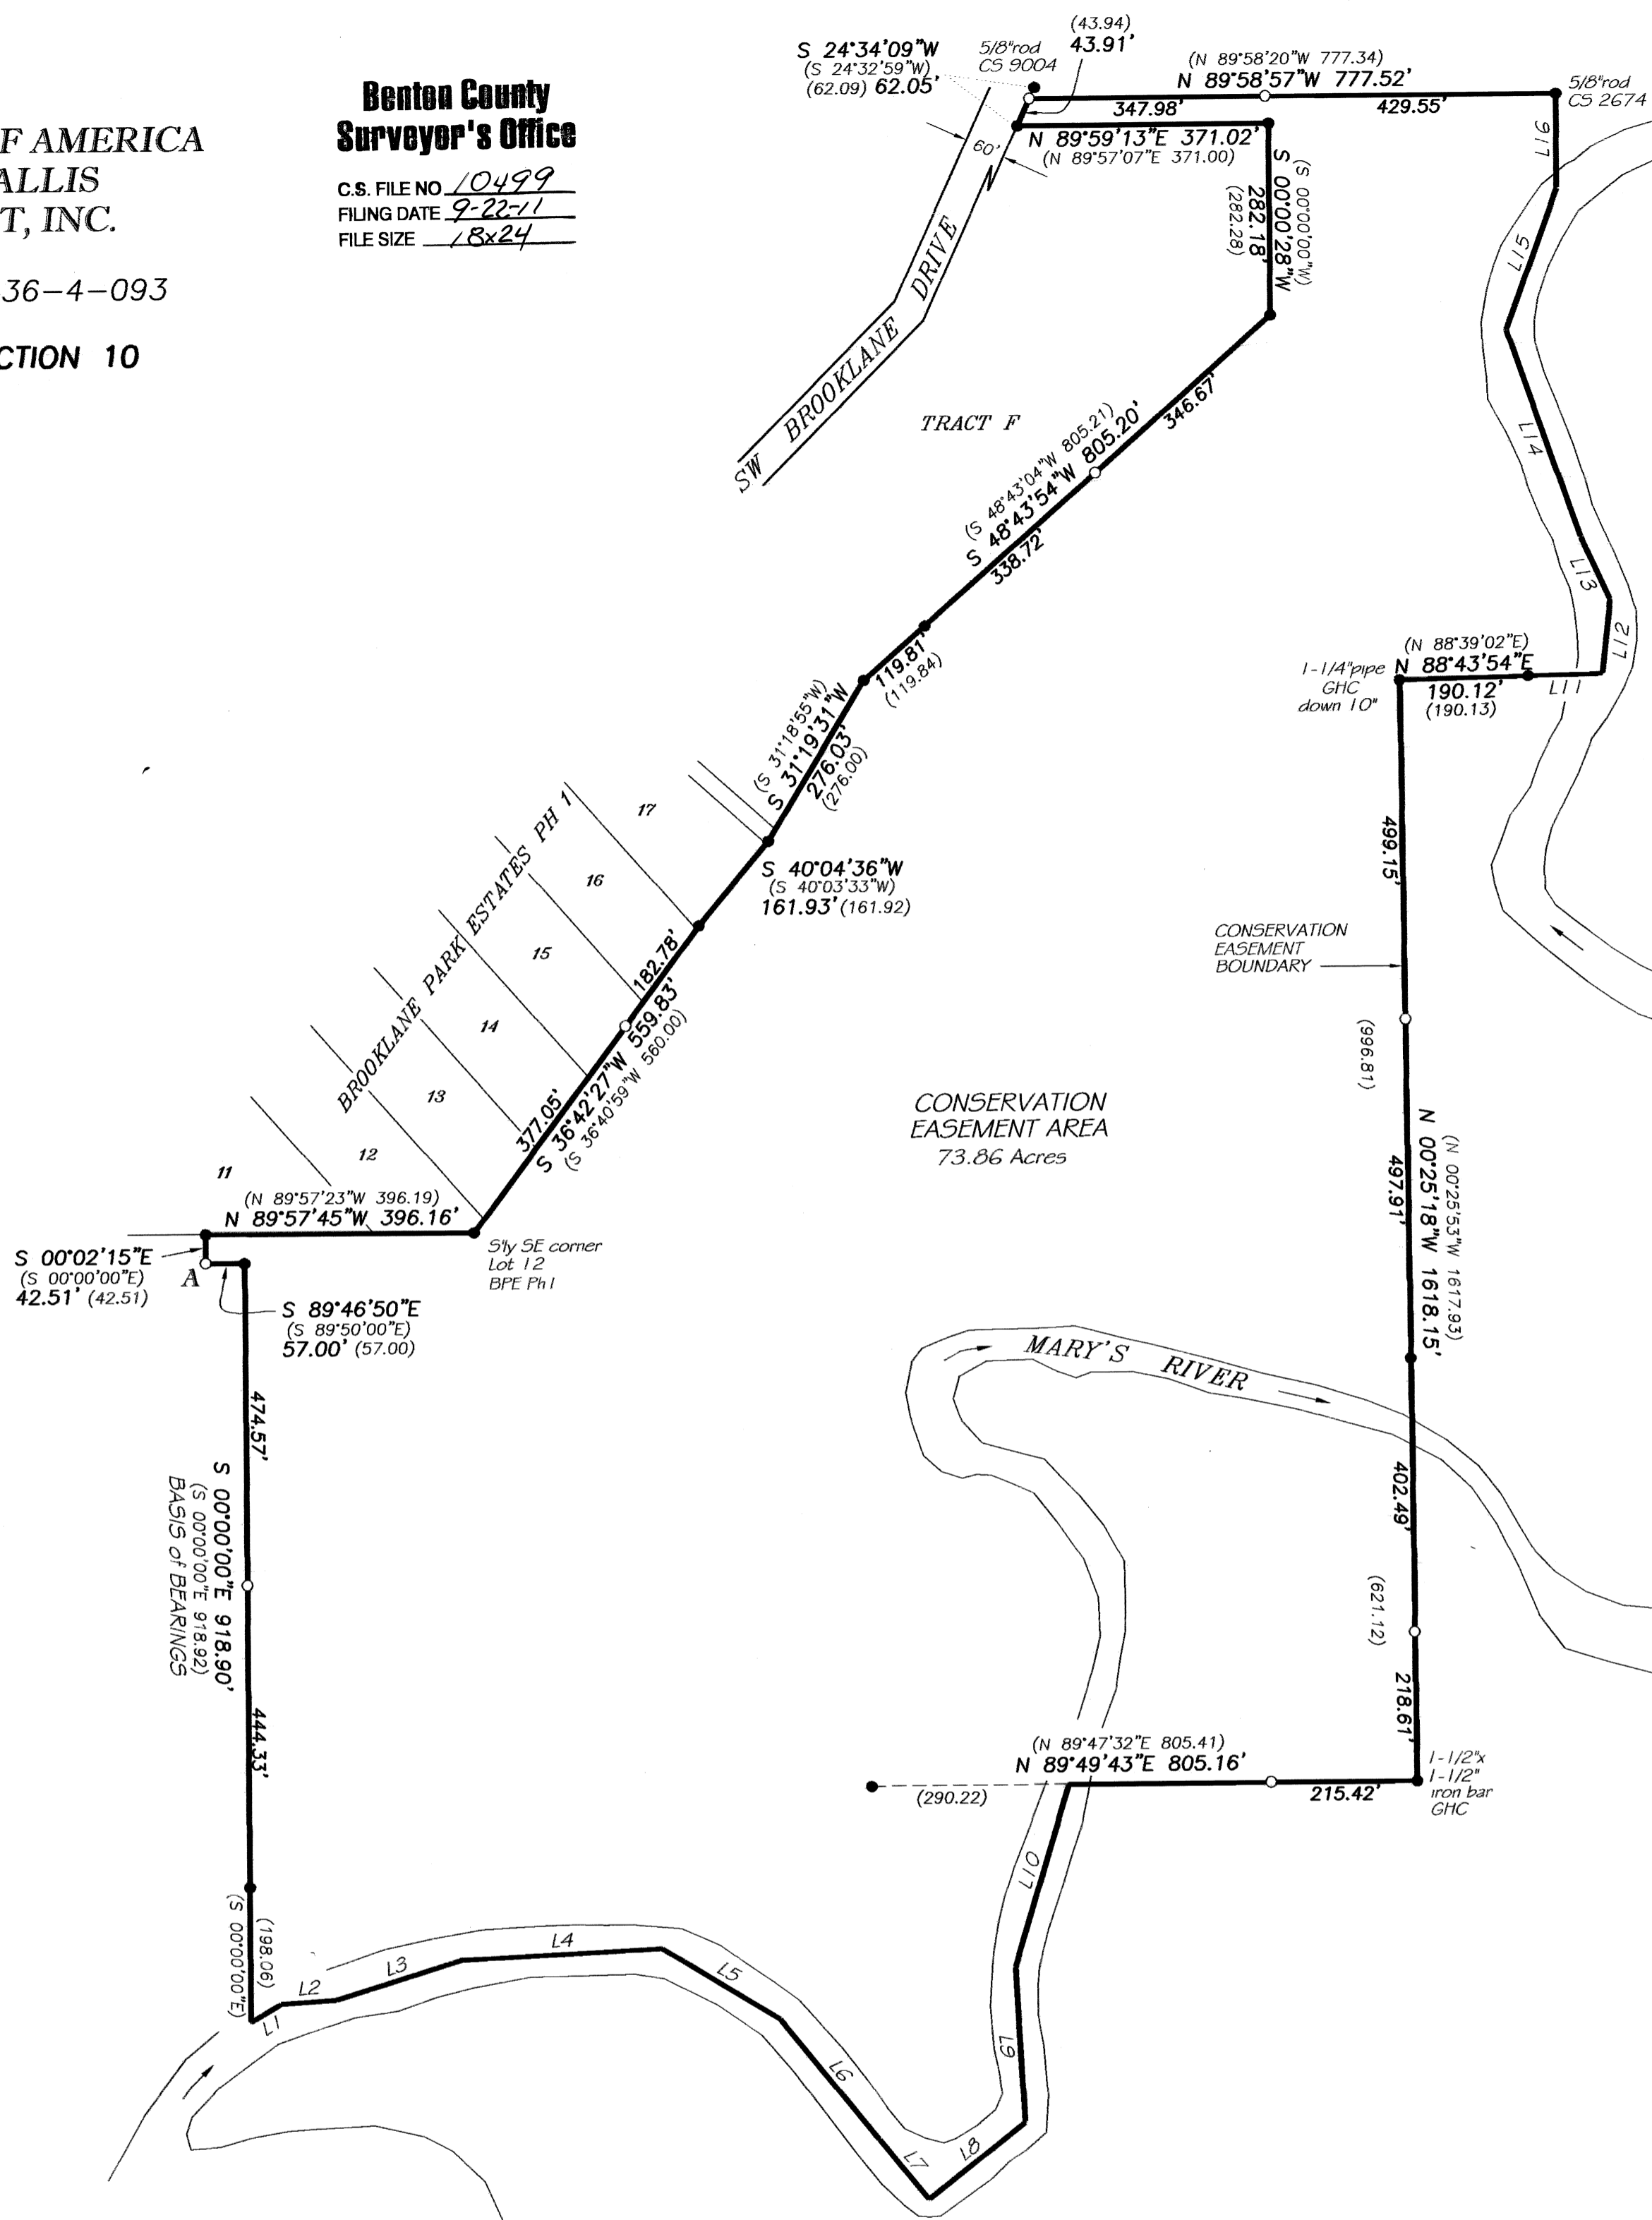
F AMERICA
ALLIS
T, INC.

36-4-093

CTION 10

Benton County
Surveyor's Office

C.S. FILE NO. 10499
FILING DATE 9-22-11
FILE SIZE 18x24

S 24°34'09"W
(S 24°32'59"W)
(62.09) 62.05'

5/8"rod
CS 9004

(43.94)
43.91'

(N 89°58'20"W 777.34)
N 89°58'57"W 777.52'

347.98'

429.55'

5/8"rod
CS 2674

N 89°59'13"E 371.02'
(N 89°57'07"E 371.00)

60'

S 00°00'28"W
282.18'
(S 00°00'00"W)
(282.28)

SW BROOKLANE DRIVE

TRACT F

346.67'

(S 48°43'04"W 805.21)
S 48°43'54"W 805.20'
338.72'

119.81'
(119.84)

(S 31°18'55"W)
S 31°19'31"W
276.03'
(276.00)

S 40°04'36"W
(S 40°03'33"W)
161.93' (161.92)

BROOKLANE PARK ESTATES PH 1

17
16
15
14
13
12
11

182.78'

559.83'
S 36°42'27"W
(S 36°40'59"W 560.00)
377.05'

(N 89°57'23"W 396.19)
N 89°57'45"W 396.16'

S'ly SE corner
Lot 12
BPE Ph I

S 00°02'15"E
(S 00°00'00"E)
42.51' (42.51)

A

S 89°46'50"E
(S 89°50'00"E)
57.00' (57.00)

474.57'

S 00°00'00"E 918.90'
(S 00°00'00"E 918.92)
BASIS of BEARINGS

444.33'

(S 00°00'00"E)
(198.06)

L1
L2
L3
L4
L5
L6
L7
L8
L9
L10
L11
L12
L13
L14
L15
L16
L17

(N 88°39'02"E)
N 88°43'54"E
190.12'
(190.13)

1-1/4"pipe
GHC
down 10"

499.15'

CONSERVATION
EASEMENT
BOUNDARY

(996.81)

N 00°25'18"W 1618.15'
(N 00°25'53"W 1617.93)
497.91'

CONSERVATION
EASEMENT AREA
73.86 Acres

MARY'S RIVER

402.49'

(621.12)

218.61'

(N 89°47'32"E 805.41)
N 89°49'43"E 805.16'

(290.22)

215.42'

1-1/2"x
1-1/2"
iron bar
GHC